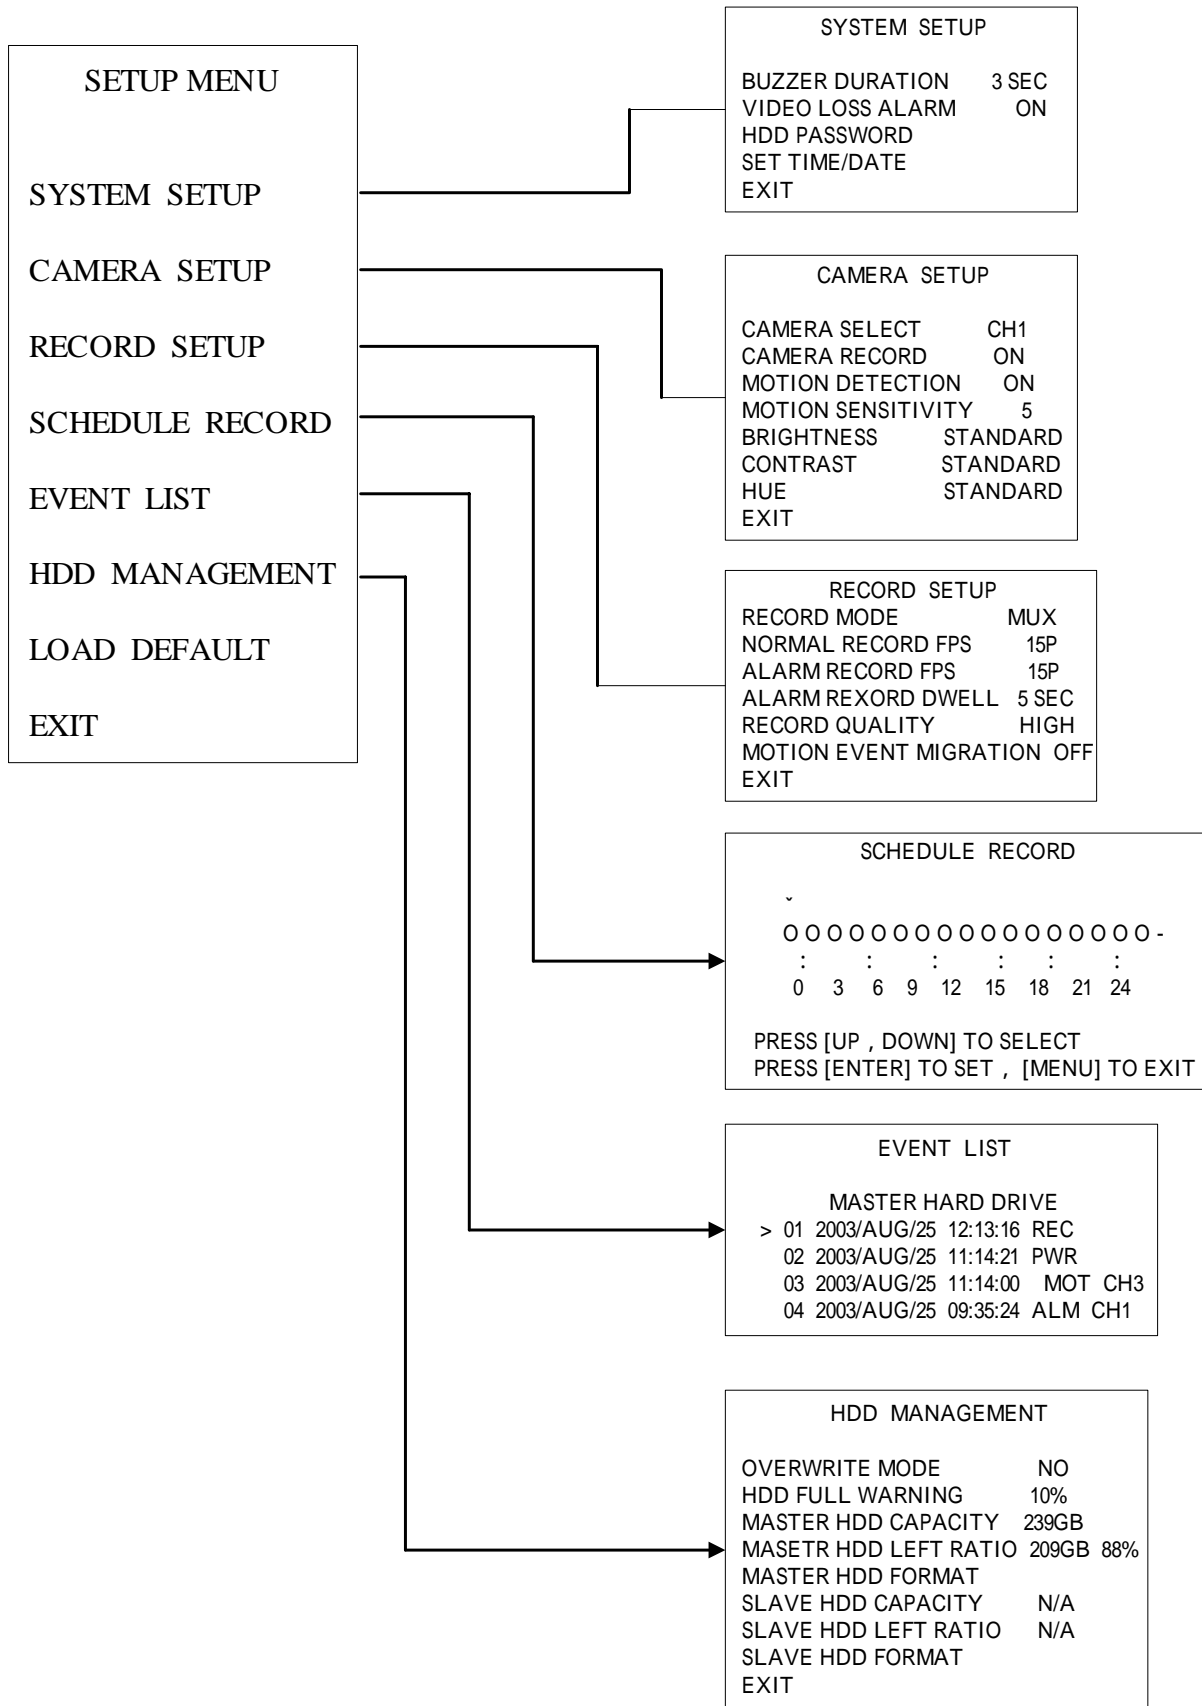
SETUP MENU

SYSTEM SETUP
CAMERA SETUP
RECORD SETUP
SCHEDULE RECORD
EVENT LIST
HDD MANAGEMENT
LOAD DEFAULT
EXIT

SYSTEM SETUP

BUZZER DURATION 3 SEC
VIDEO LOSS ALARM ON
HDD PASSWORD
SET TIME/DATE
EXIT

CAMERA SETUP

CAMERA SELECT CH1
CAMERA RECORD ON
MOTION DETECTION ON
MOTION SENSITIVITY 5
BRIGHTNESS STANDARD
CONTRAST STANDARD
HUE STANDARD
EXIT

RECORD SETUP
RECORD MODE MUX
NORMAL RECORD FPS 15P
ALARM RECORD FPS 15P
ALARM REXORD DWELL 5 SEC
RECORD QUALITY HIGH
MOTION EVENT MIGRATION OFF
EXIT

SCHEDULE RECORD

ˇ
O O O O O O O O O O O O O O O O O -
: : : : : :
0 3 6 9 12 15 18 21 24

PRESS [UP , DOWN] TO SELECT
PRESS [ENTER] TO SET , [MENU] TO EXIT

EVENT LIST

MASTER HARD DRIVE
> 01 2003/AUG/25 12:13:16 REC
02 2003/AUG/25 11:14:21 PWR
03 2003/AUG/25 11:14:00 MOT CH3
04 2003/AUG/25 09:35:24 ALM CH1

HDD MANAGEMENT

OVERWRITE MODE NO
HDD FULL WARNING 10%
MASTER HDD CAPACITY 239GB
MASETR HDD LEFT RATIO 209GB 88%
MASTER HDD FORMAT
SLAVE HDD CAPACITY N/A
SLAVE HDD LEFT RATIO N/A
SLAVE HDD FORMAT
EXIT